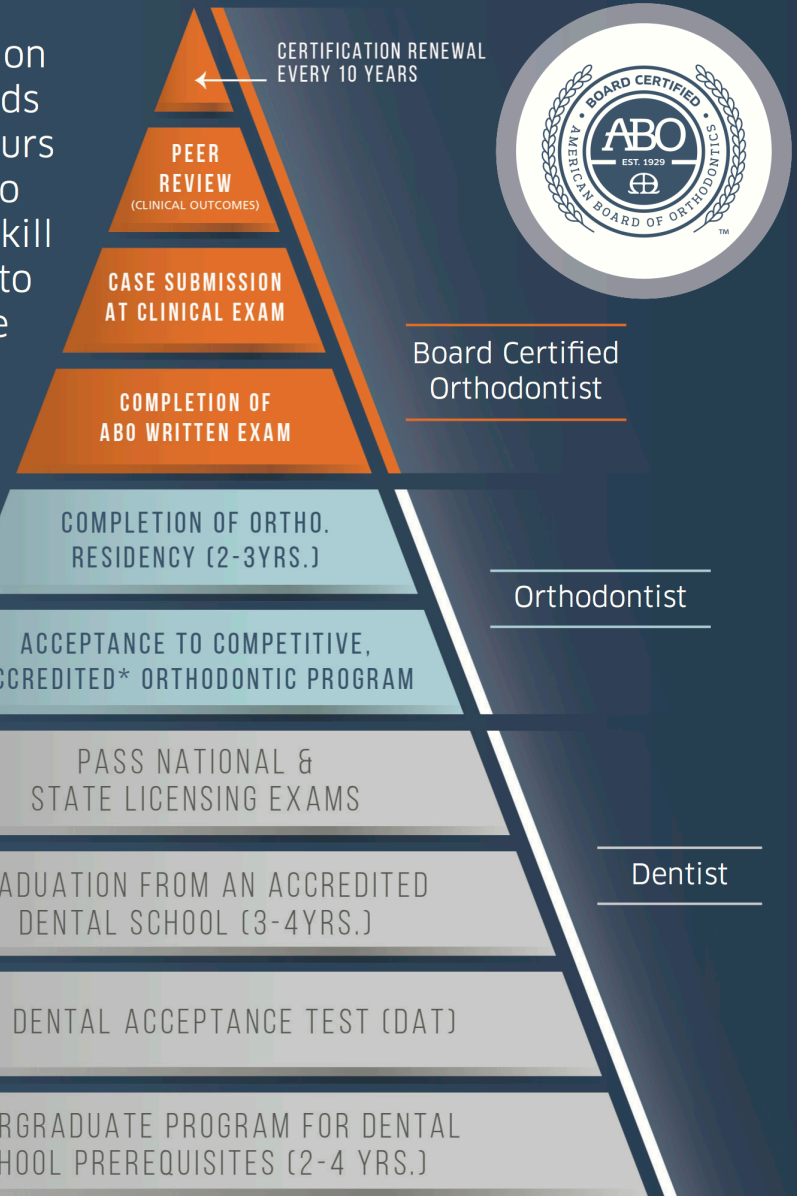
on
ds
urs
o
kill
to
e

CERTIFICATION RENEWAL EVERY 10 YEARS

BOARD CERTIFIED
ABO
EST. 1929
AMERICAN BOARD OF ORTHODONTICS
TM

PEER REVIEW
(CLINICAL OUTCOMES)

CASE SUBMISSION AT CLINICAL EXAM

COMPLETION OF ABO WRITTEN EXAM

Board Certified Orthodontist

COMPLETION OF ORTHO. RESIDENCY (2-3YRS.)

Orthodontist

ACCEPTANCE TO COMPETITIVE, CCREDITED* ORTHODONTIC PROGRAM

PASS NATIONAL & STATE LICENSING EXAMS

ADUATION FROM AN ACCREDITED DENTAL SCHOOL (3-4YRS.)

Dentist

DENTAL ACCEPTANCE TEST (DAT)

RGRADUATE PROGRAM FOR DENTAL HOOL PREREQUISITES (2-4 YRS.)